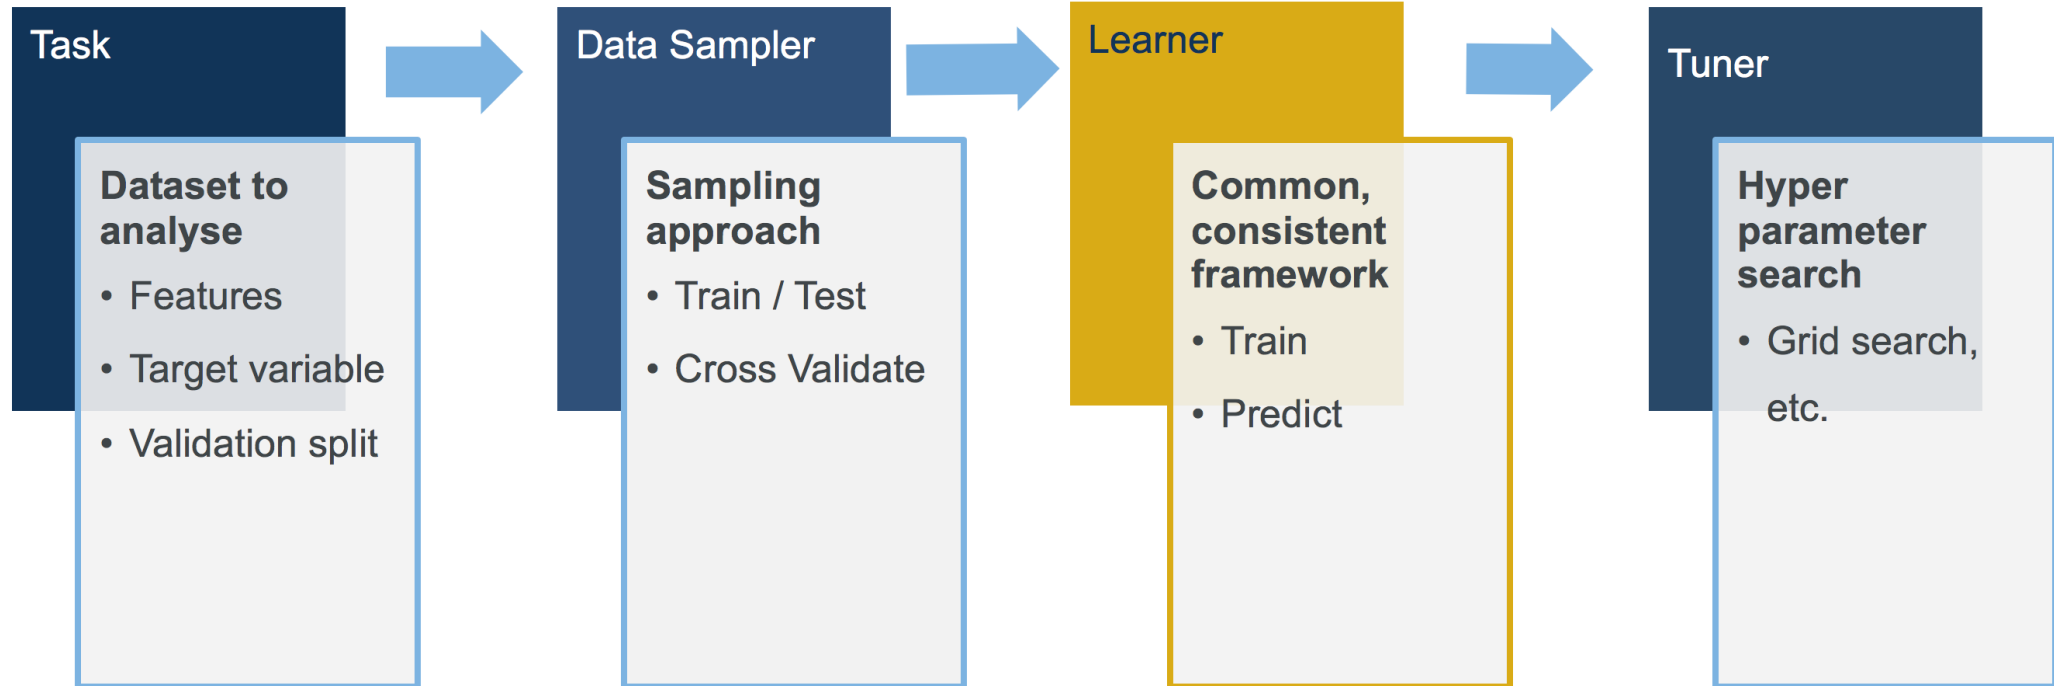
Task

Dataset to analyse

- Features
- Target variable
- Validation split

Data Sampler

Sampling approach

- Train / Test
- Cross Validate

Learner

Common, consistent framework

- Train
- Predict

Tuner

Hyper parameter search

- Grid search, etc.